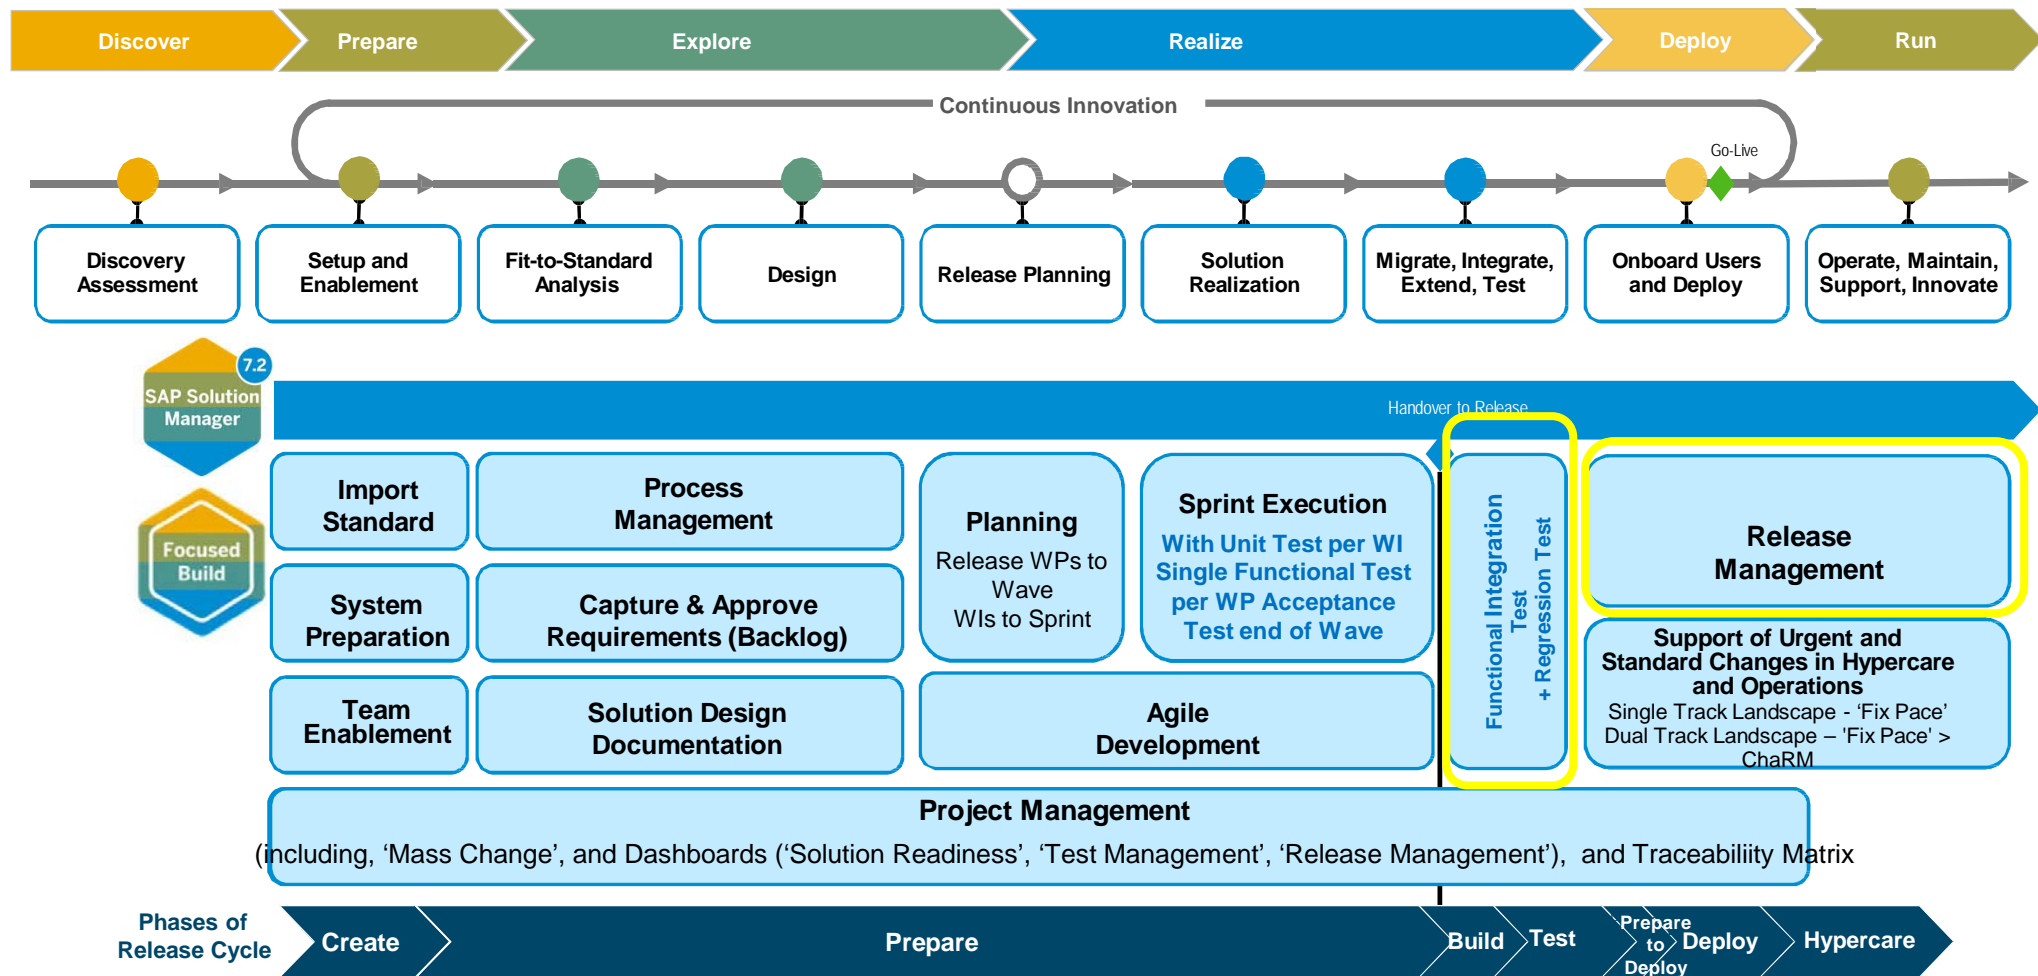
Discover
Prepare
Explore
Realize
Deploy
Run

Continuous Innovation

Go-Live

Discovery Assessment
Setup and Enablement
Fit-to-Standard Analysis
Design
Release Planning
Solution Realization
Migrate, Integrate, Extend, Test
Onboard Users and Deploy
Operate, Maintain, Support, Innovate

7.2
SAP Solution Manager

Focused Build

Handover to Release

Import Standard
Process Management
Planning
Release WPs to Wave
WIs to Sprint
Sprint Execution
With Unit Test per WI Single Functional Test per WP Acceptance Test end of Wave
Functional Integration Test
+ Regression Test
Release Management

System Preparation
Capture & Approve Requirements (Backlog)
Support of Urgent and Standard Changes in Hypercare and Operations
Single Track Landscape - 'Fix Pace'
Dual Track Landscape – 'Fix Pace' > ChaRM

Team Enablement
Solution Design Documentation
Agile Development

Project Management
(including, 'Mass Change', and Dashboards ('Solution Readiness', 'Test Management', 'Release Management'), and Traceability Matrix

Phases of Release Cycle
Create
Prepare
Build
Test
Prepare to Deploy
Deploy
Hypercare